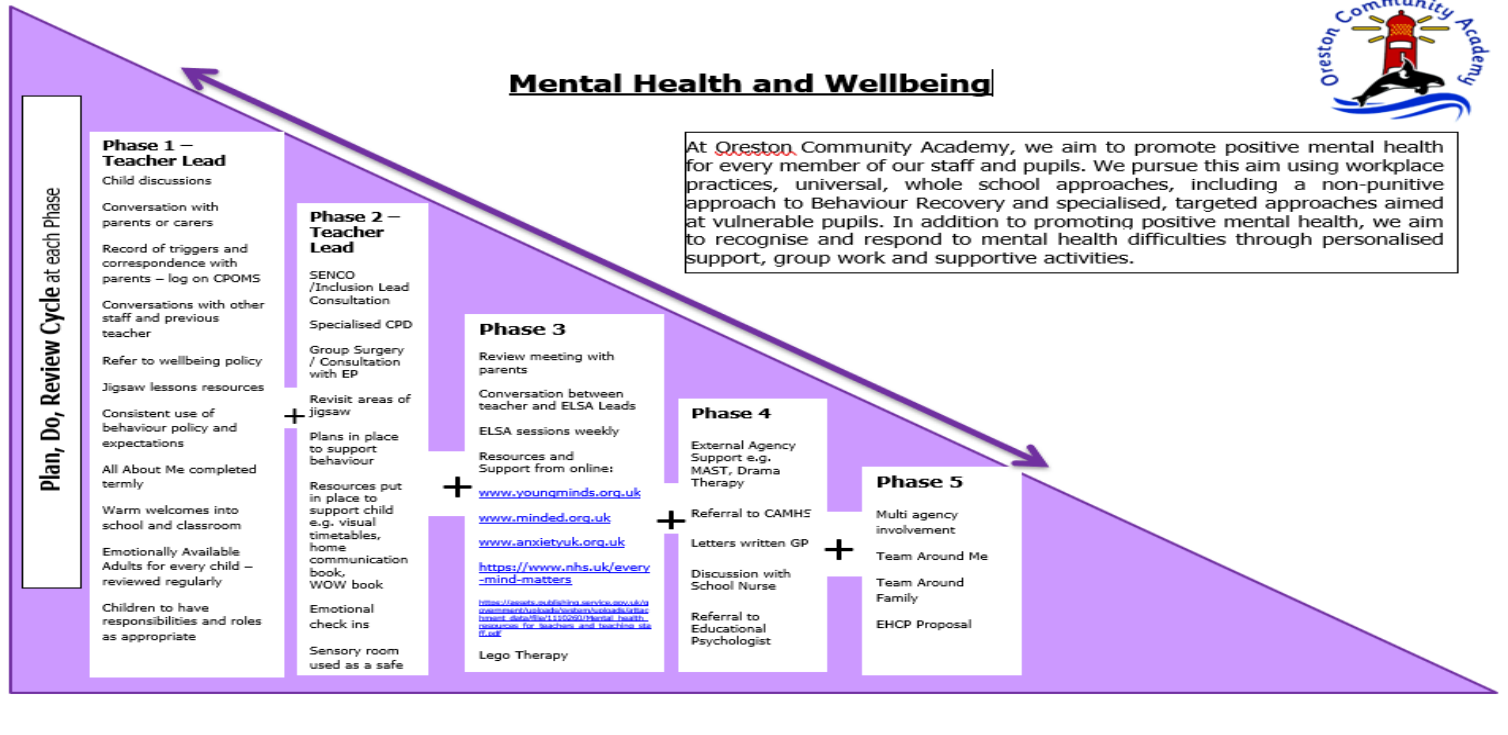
Oreston Community Academy

Mental Health and Wellbeing

At Oreston Community Academy, we aim to promote positive mental health for every member of our staff and pupils. We pursue this aim using workplace practices, universal, whole school approaches, including a non-punitive approach to Behaviour Recovery and specialised, targeted approaches aimed at vulnerable pupils. In addition to promoting positive mental health, we aim to recognise and respond to mental health difficulties through personalised support, group work and supportive activities.

Plan, Do, Review Cycle at each Phase

Phase 1 – Teacher Lead

Child discussions

Conversation with parents or carers

Record of triggers and correspondence with parents – log on CPOMS

Conversations with other staff and previous teacher

Refer to wellbeing policy

Jigsaw lessons resources

Consistent use of behaviour policy and expectations

All About Me completed termly

Warm welcomes into school and classroom

Emotionally Available Adults for every child – reviewed regularly

Children to have responsibilities and roles as appropriate

+

Phase 2 – Teacher Lead

SENCO /Inclusion Lead Consultation

Specialised CPD

Group Surgery / Consultation with EP

Revisit areas of jigsaw

Plans in place to support behaviour

Resources put in place to support child e.g. visual timetables, home communication book, WOW book

Emotional check ins

Sensory room used as a safe

+

Phase 3

Review meeting with parents

Conversation between teacher and ELSA Leads

ELSA sessions weekly

Resources and Support from online:

www.youngminds.org.uk

www.minded.org.uk

www.anxietyuk.org.uk

https://www.nhs.uk/every-mind-matters

https://assets.publishing.service.gov.uk/government/uploads/system/uploads/attachment_data/file/1110260/Mental_health_resources_for_teachers_and_teaching_staff.pdf

Lego Therapy

+

Phase 4

External Agency Support e.g. MAST, Drama Therapy

Referral to CAMHS

Letters written GP

Discussion with School Nurse

Referral to Educational Psychologist

+

Phase 5

Multi agency involvement

Team Around Me

Team Around Family

EHCP Proposal